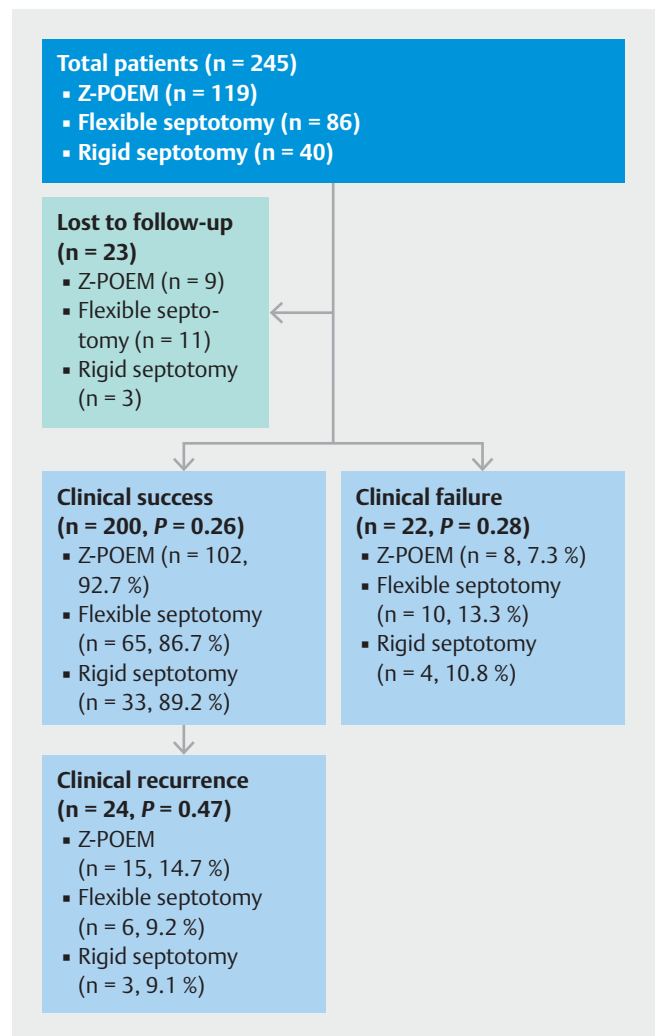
Total patients (n = 245)
▪ Z-POEM (n = 119)
▪ Flexible septotomy (n = 86)
▪ Rigid septotomy (n = 40)

Lost to follow-up (n = 23)
▪ Z-POEM (n = 9)
▪ Flexible septotomy (n = 11)
▪ Rigid septotomy (n = 3)

Clinical success (n = 200, *P* = 0.26)
▪ Z-POEM (n = 102, 92.7 %)
▪ Flexible septotomy (n = 65, 86.7 %)
▪ Rigid septotomy (n = 33, 89.2 %)

Clinical failure (n = 22, *P* = 0.28)
▪ Z-POEM (n = 8, 7.3 %)
▪ Flexible septotomy (n = 10, 13.3 %)
▪ Rigid septotomy (n = 4, 10.8 %)

Clinical recurrence (n = 24, *P* = 0.47)
▪ Z-POEM (n = 15, 14.7 %)
▪ Flexible septotomy (n = 6, 9.2 %)
▪ Rigid septotomy (n = 3, 9.1 %)